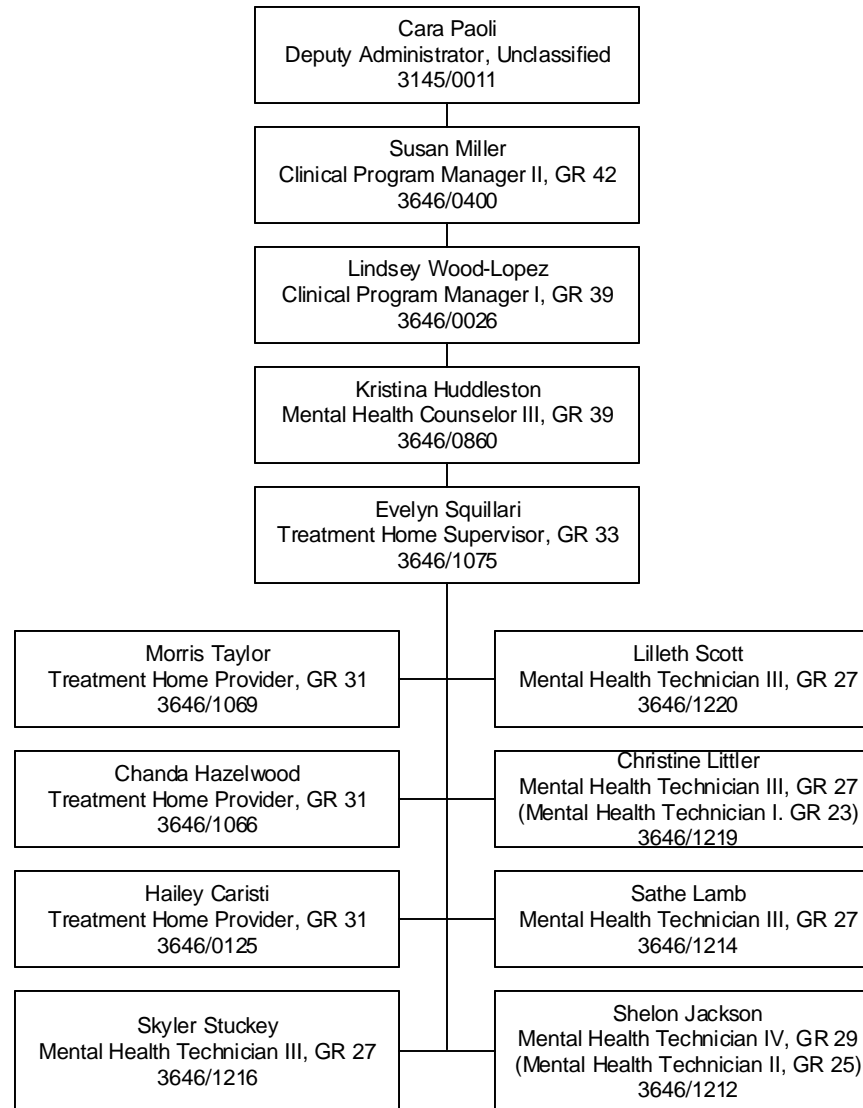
Cara Paoli
Deputy Administrator, Unclassified
3145/0011

Susan Miller
Clinical Program Manager II, GR 42
3646/0400

Lindsey Wood-Lopez
Clinical Program Manager I, GR 39
3646/0026

Kristina Huddleston
Mental Health Counselor III, GR 39
3646/0860

Evelyn Squillari
Treatment Home Supervisor, GR 33
3646/1075

Morris Taylor
Treatment Home Provider, GR 31
3646/1069

Chanda Hazelwood
Treatment Home Provider, GR 31
3646/1066

Hailey Caristi
Treatment Home Provider, GR 31
3646/0125

Skyler Stuckey
Mental Health Technician III, GR 27
3646/1216

Lilleth Scott
Mental Health Technician III, GR 27
3646/1220

Christine Littler
Mental Health Technician III, GR 27
(Mental Health Technician I. GR 23)
3646/1219

Sathe Lamb
Mental Health Technician III, GR 27
3646/1214

Shelon Jackson
Mental Health Technician IV, GR 29
(Mental Health Technician II, GR 25)
3646/1212